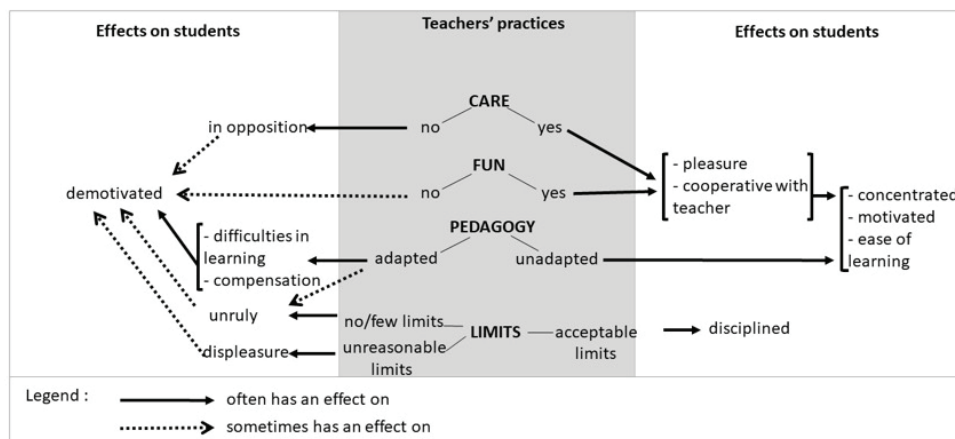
Effects on students

Teachers' practices

Effects on students

CARE

in opposition

no

yes

FUN

demotivated

no

yes

- pleasure
- cooperative with teacher

- concentrated
- motivated
- ease of learning

PEDAGOGY

- difficulties in learning
- compensation

adapted

unadapted

unruly

no/few limits

LIMITS

acceptable limits

disciplined

displeasure

unreasonable limits

Legend :

often has an effect on

sometimes has an effect on